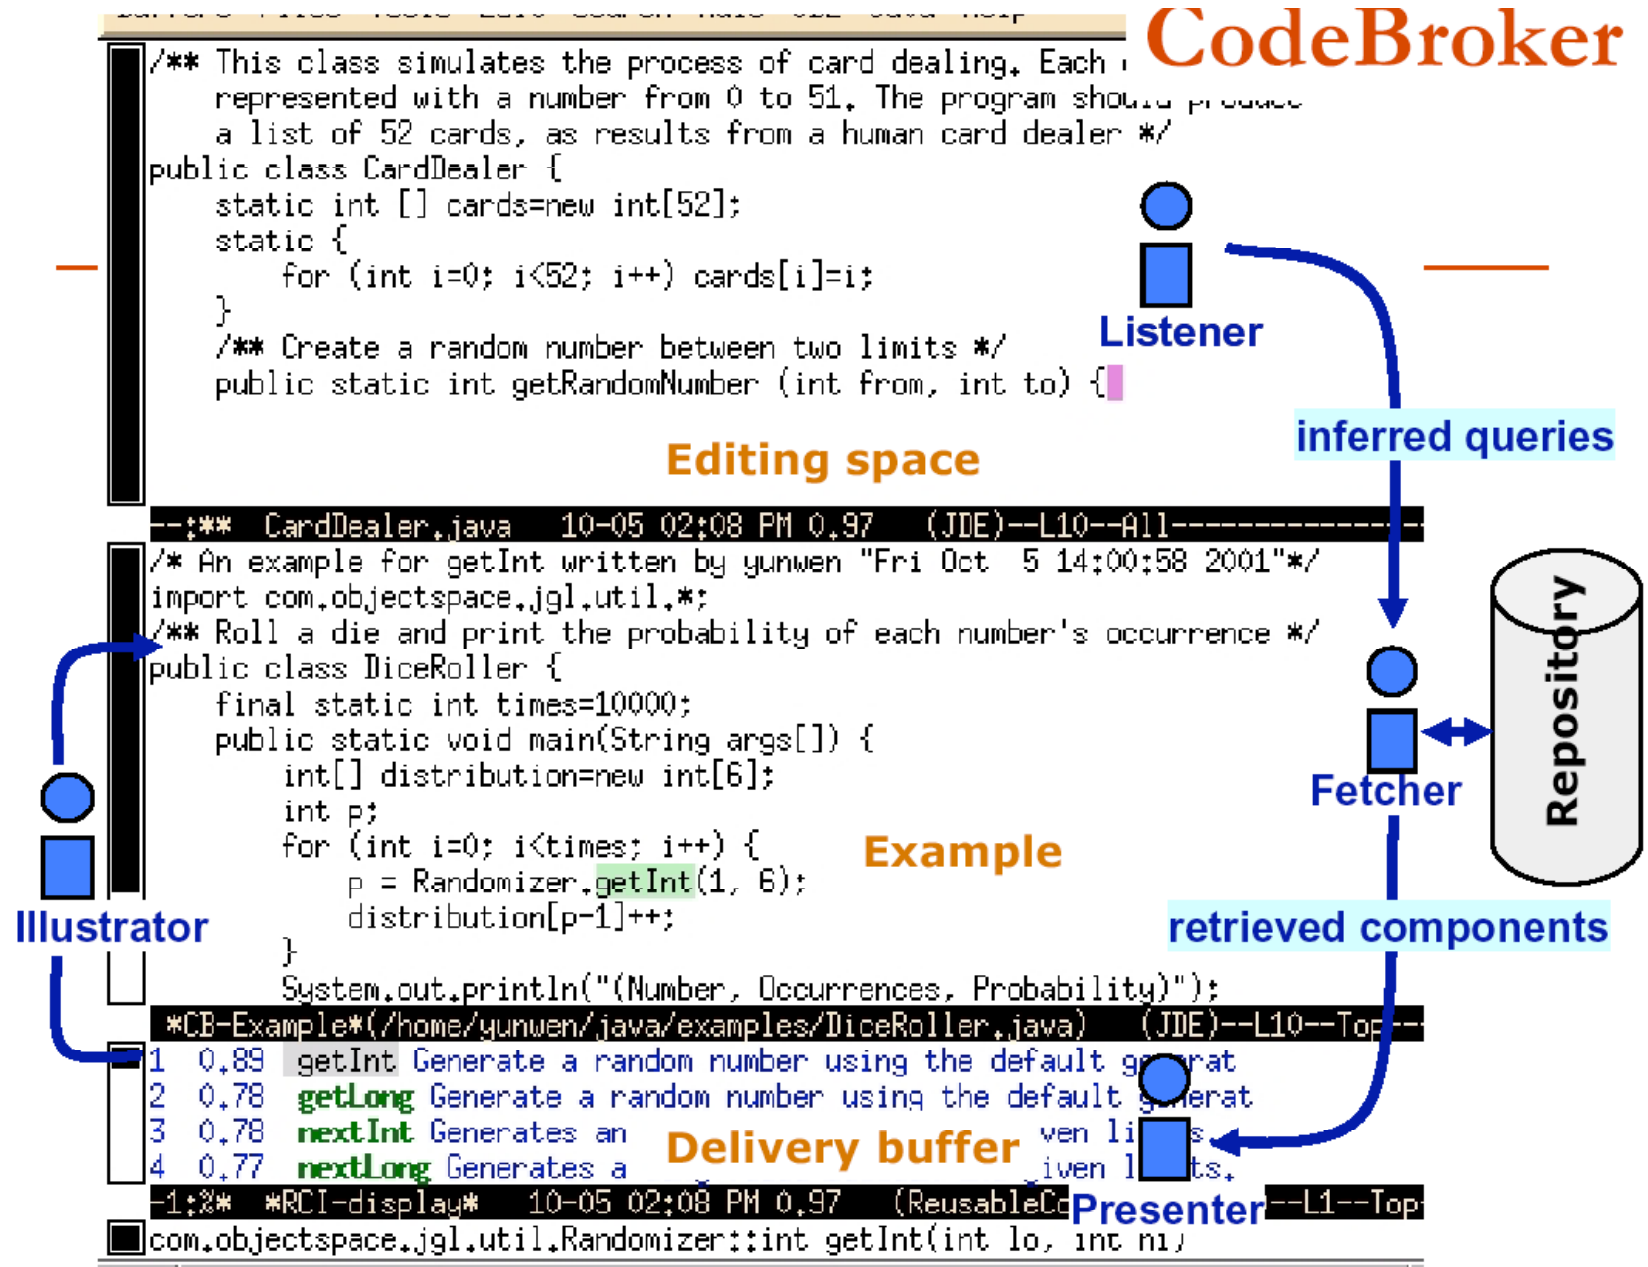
CodeBroker

/** This class simulates the process of card dealing. Each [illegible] represented with a number from 0 to 51. The program shou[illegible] a list of 52 cards, as results from a human card dealer */
public class CardDealer {
static int [] cards=new int[52];
static {
for (int i=0; i<52; i++) cards[i]=i;
}
/** Create a random number between two limits */
public static int getRandomNumber (int from, int to) {

Listener

inferred queries

Editing space

--:** CardDealer.java 10-05 02:08 PM 0.97 (JDE)--L10--All-------------

/* An example for getInt written by yunwen "Fri Oct 5 14:00:58 2001"*/
import com.objectspace.jgl.util.*;
/** Roll a die and print the probability of each number's occurrence */
public class DiceRoller {
final static int times=10000;
public static void main(String args[]) {
int[] distribution=new int[6];
int p;
for (int i=0; i<times; i++) {
p = Randomizer.getInt(1, 6);
distribution[p-1]++;
}
System.out.println("(Number, Occurrences, Probability)");

Repository

Fetcher

Example

Illustrator

retrieved components

*CB-Example*(/home/yunwen/java/examples/DiceRoller.java) (JDE)--L10--Top--

1 0.89 getInt Generate a random number using the default g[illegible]erat
2 0.78 getLong Generate a random number using the default g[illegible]erat
3 0.78 nextInt Generates an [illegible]ven li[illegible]s
4 0.77 nextLong Generates a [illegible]iven l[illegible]ts.

Delivery buffer

-1:%* *RCI-display* 10-05 02:08 PM 0.97 (ReusableC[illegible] --L1--Top-

Presenter

com.objectspace.jgl.util.Randomizer::int getInt(int lo, int hi)